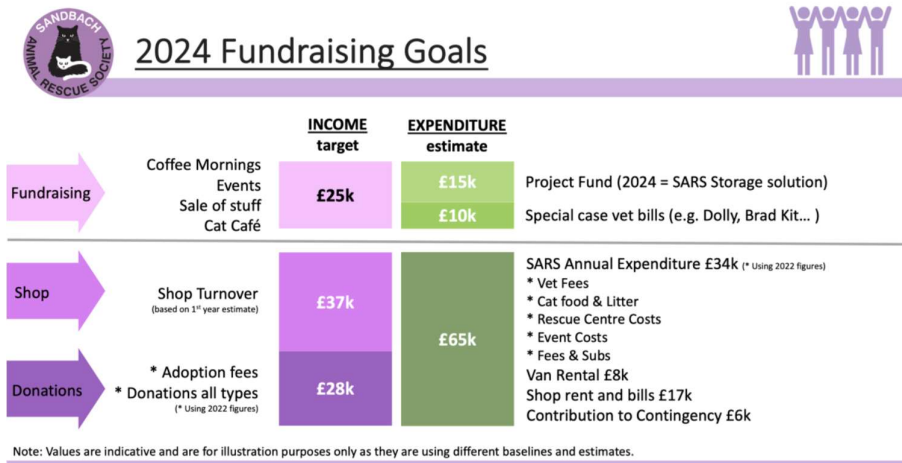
SANDBACH ANIMAL RESCUE SOCIETY

2024 Fundraising Goals

INCOME target

EXPENDITURE estimate

Fundraising

Coffee Mornings
Events
Sale of stuff
Cat Café

£25k

£15k

£10k

Project Fund (2024 = SARS Storage solution)

Special case vet bills (e.g. Dolly, Brad Kit… )

Shop

Shop Turnover
(based on 1$^{st}$ year estimate)

£37k

£65k

SARS Annual Expenditure £34k (* Using 2022 figures)
* Vet Fees
* Cat food & Litter
* Rescue Centre Costs
* Event Costs
* Fees & Subs
Van Rental £8k
Shop rent and bills £17k
Contribution to Contingency £6k

Donations

* Adoption fees
* Donations all types
(* Using 2022 figures)

£28k

Note: Values are indicative and are for illustration purposes only as they are using different baselines and estimates.